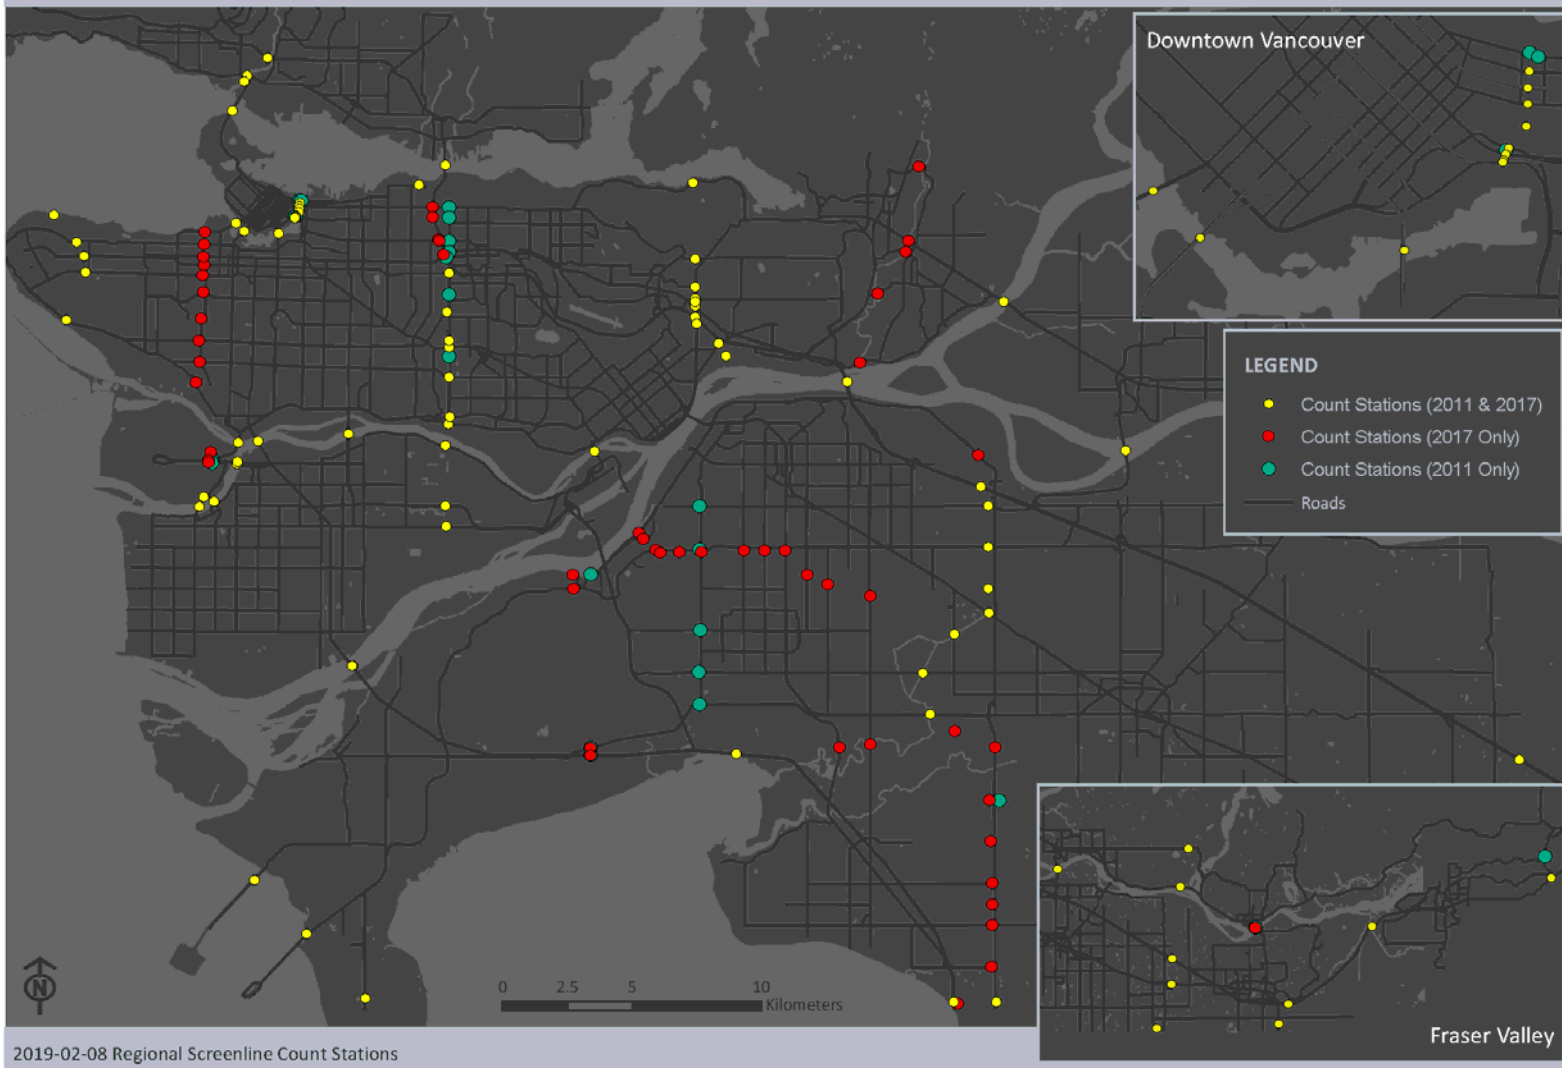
Downtown Vancouver

LEGEND
Count Stations (2011 & 2017)
Count Stations (2017 Only)
Count Stations (2011 Only)
Roads

N

0 2.5 5 10 Kilometers

Fraser Valley

2019-02-08 Regional Screenline Count Stations